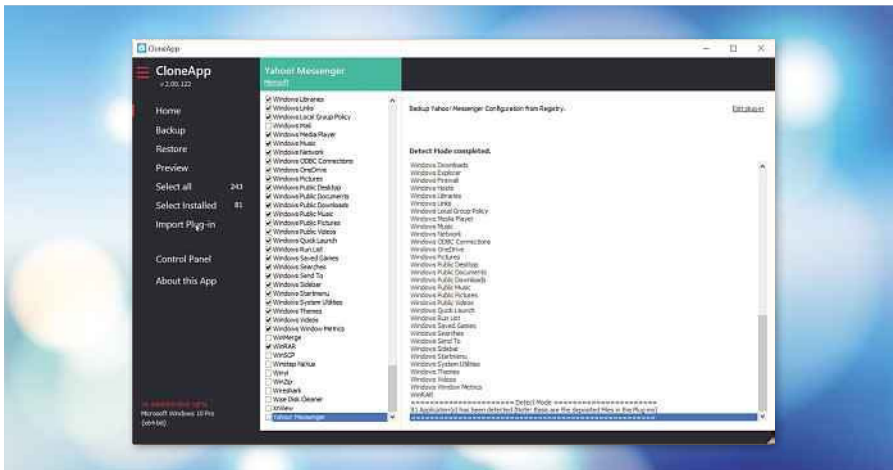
CloneApp

CloneApp
v 2.00.122

Home
Backup
Restore
Preview
Select all 243
Select Installed 81
Import Plug-in

Control Panel
About this App

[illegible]
Microsoft Windows 10 Pro
(x64-bit)

Yahoo! Messenger
Microsoft

Windows Libraries
Windows Links
Windows Local Group Policy
Windows Mail
Windows Media Player
Windows Music
Windows Network
Windows ODBC Connections
Windows OneDrive
Windows Pictures
Windows Public Desktop
Windows Public Documents
Windows Public Downloads
Windows Public Music
Windows Public Pictures
Windows Public Videos
Windows Quick Launch
Windows Run List
Windows Saved Games
Windows Searches
Windows Send To
Windows Sidebar
Windows Startmenu
Windows System Utilities
Windows Themes
Windows Videos
Windows Window Metrics
WinMerge
WinRAR
WinSCP
Winstep Nexus
Winyl
WinZip
Wireshark
Wise Disk Cleaner
XnView
Yahoo! Messenger

Backup Yahoo! Messenger Configuration from Registry.

Edit plug-in

Detect Mode completed.

Windows Downloads
Windows Explorer
Windows Firewall
Windows Hosts
Windows Libraries
Windows Links
Windows Local Group Policy
Windows Media Player
Windows Music
Windows Network
Windows ODBC Connections
Windows OneDrive
Windows Pictures
Windows Public Desktop
Windows Public Documents
Windows Public Downloads
Windows Public Music
Windows Public Pictures
Windows Public Videos
Windows Quick Launch
Windows Run List
Windows Saved Games
Windows Searches
Windows Send To
Windows Sidebar
Windows Startmenu
Windows System Utilities
Windows Themes
Windows Videos
Windows Window Metrics
WinRAR
======================= Detect Mode =======================
81 Application(s) has been detected [Note: these are the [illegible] files in the Plug-ins]